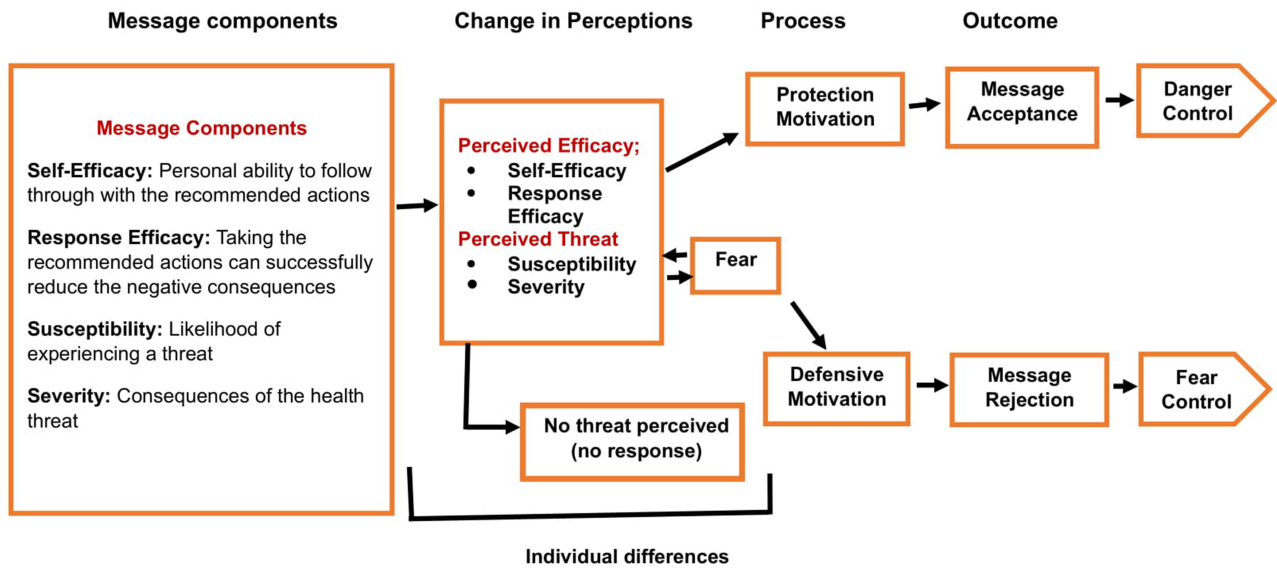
Message components

Change in Perceptions

Process

Outcome

Message Components

**Self-Efficacy:** Personal ability to follow through with the recommended actions

**Response Efficacy:** Taking the recommended actions can successfully reduce the negative consequences

**Susceptibility:** Likelihood of experiencing a threat

**Severity:** Consequences of the health threat

Perceived Efficacy;
- Self-Efficacy
- Response Efficacy

Perceived Threat
- Susceptibility
- Severity

Fear

Protection Motivation

Message Acceptance

Danger Control

Defensive Motivation

Message Rejection

Fear Control

No threat perceived (no response)

Individual differences